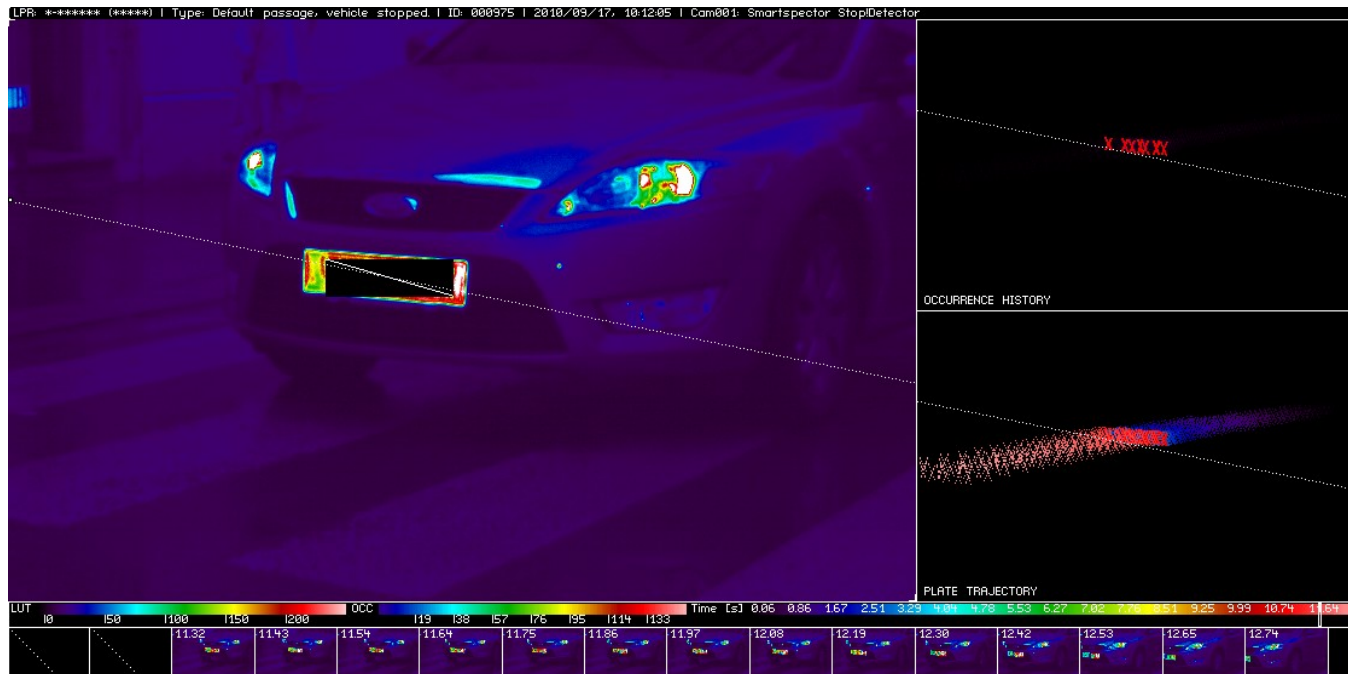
LPR: *-****** (*****) | Type: Default passage, vehicle stopped. | ID: 000975 | 2010/09/17, 10:12:05 | Cam001: Smartspector Stop!Detector

X XXXXX

OCCURRENCE HISTORY

PLATE TRAJECTORY

LUT 0 50 100 150 200 OCC 19 38 57 76 95 114 133 Time [s] 0.06 0.86 1.67 2.51 3.29 4.04 4.78 5.53 6.27 7.02 7.76 8.51 9.25 9.99 10.74 11.64

11.32 11.43 11.54 11.64 11.75 11.86 11.97 12.08 12.19 12.30 12.42 12.53 12.65 12.74